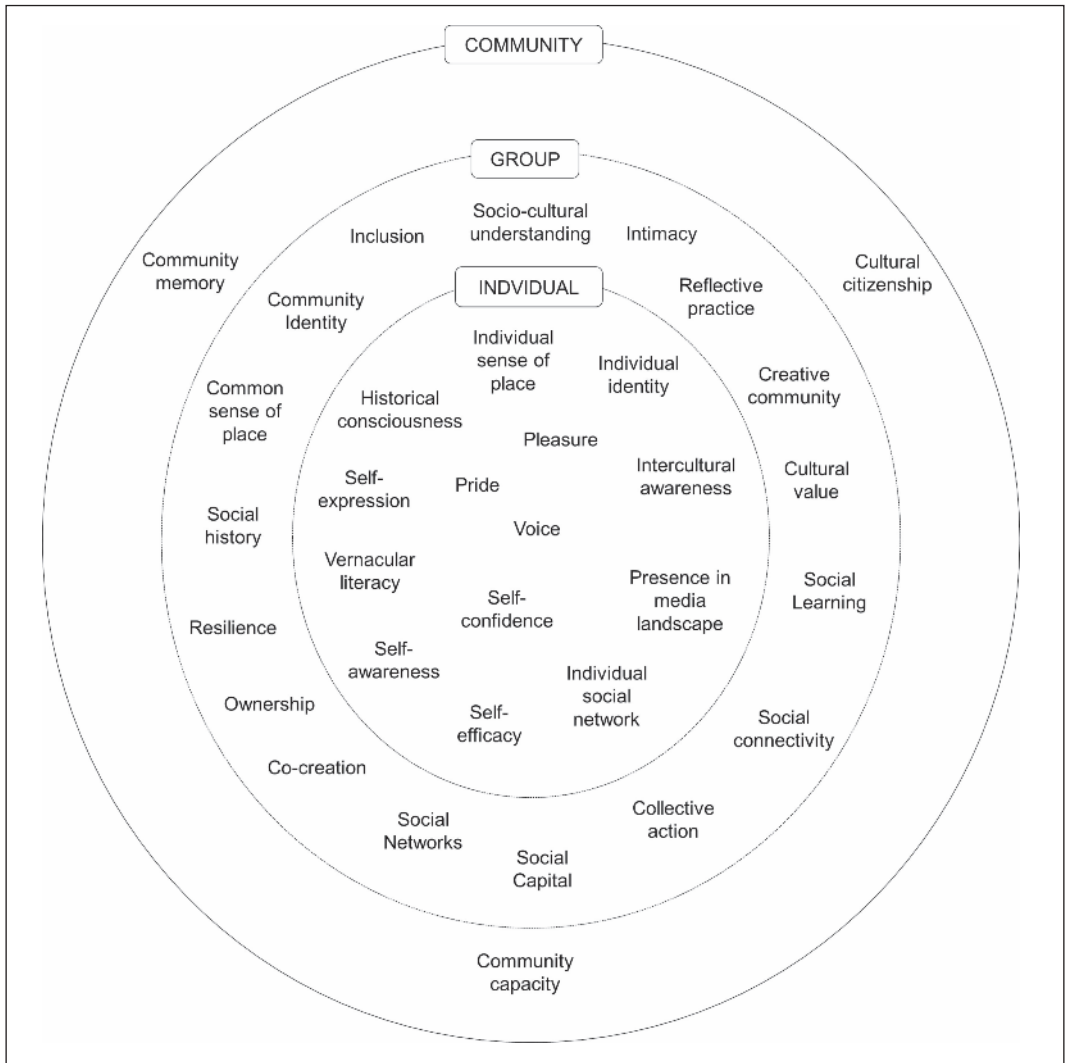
COMMUNITY

GROUP

Socio-cultural understanding

Inclusion

Intimacy

Community memory

Cultural citizenship

INDVIDUAL

Reflective practice

Community Identity

Individual sense of place

Individual identity

Creative community

Common sense of place

Historical consciousness

Pleasure

Intercultural awareness

Cultural value

Self-expression

Pride

Social history

Voice

Vernacular literacy

Presence in media landscape

Social Learning

Self-confidence

Resilience

Self-awareness

Individual social network

Ownership

Self-efficacy

Social connectivity

Co-creation

Collective action

Social Networks

Social Capital

Community capacity